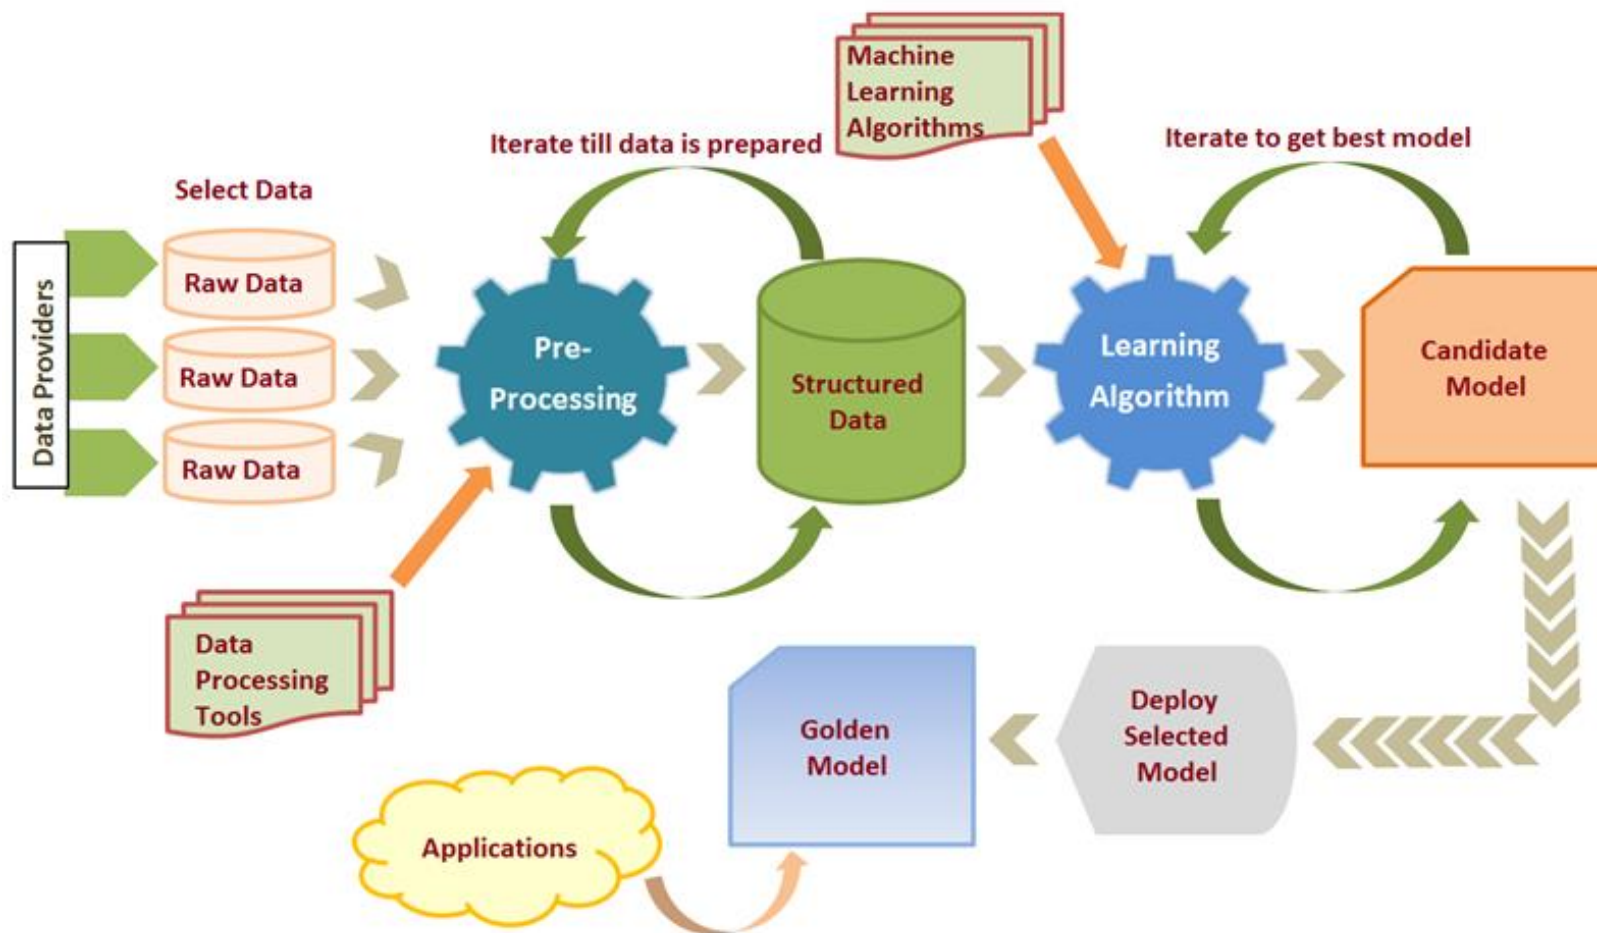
Machine Learning Algorithms

Iterate till data is prepared

Iterate to get best model

Select Data

Data Providers

Raw Data

Raw Data

Raw Data

Pre-Processing

Structured Data

Learning Algorithm

Candidate Model

Data Processing Tools

Golden Model

Deploy Selected Model

Applications